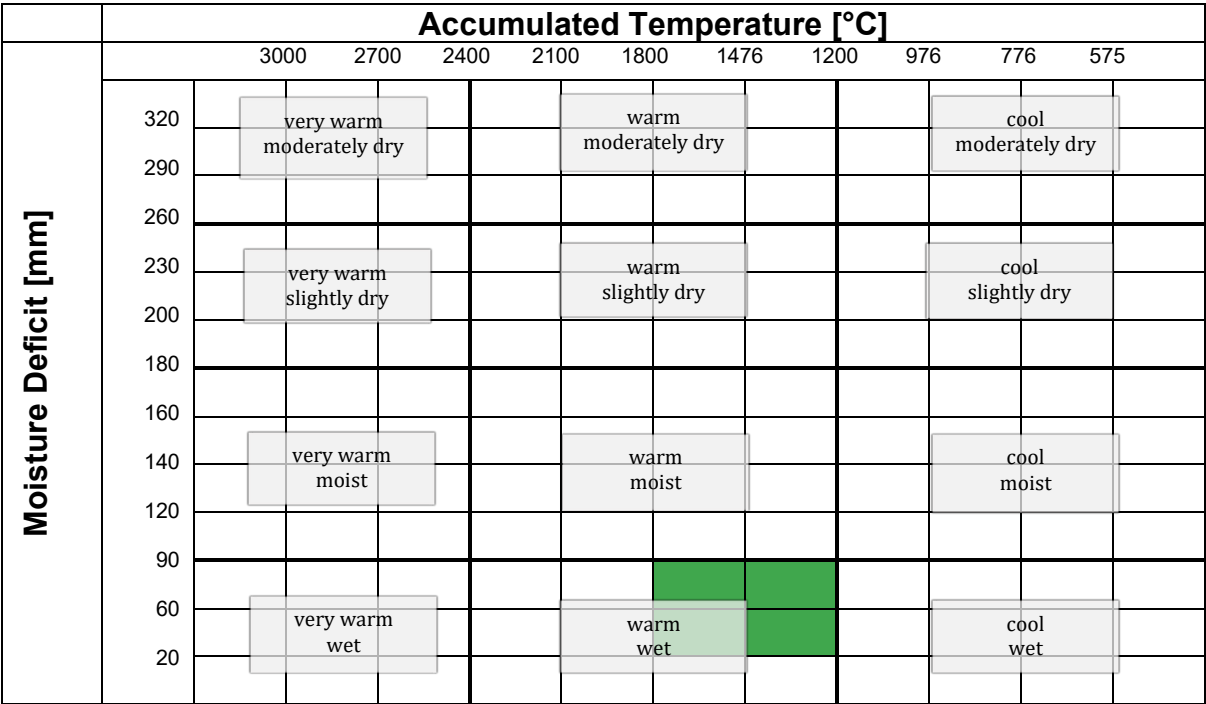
Accumulated Temperature [°C]

3000 2700 2400 2100 1800 1476 1200 976 776 575

Moisture Deficit [mm]

320
290
260
230
200
180
160
140
120
90
60
20

very warm
moderately dry

warm
moderately dry

cool
moderately dry

very warm
slightly dry

warm
slightly dry

cool
slightly dry

very warm
moist

warm
moist

cool
moist

very warm
wet

warm
wet

cool
wet